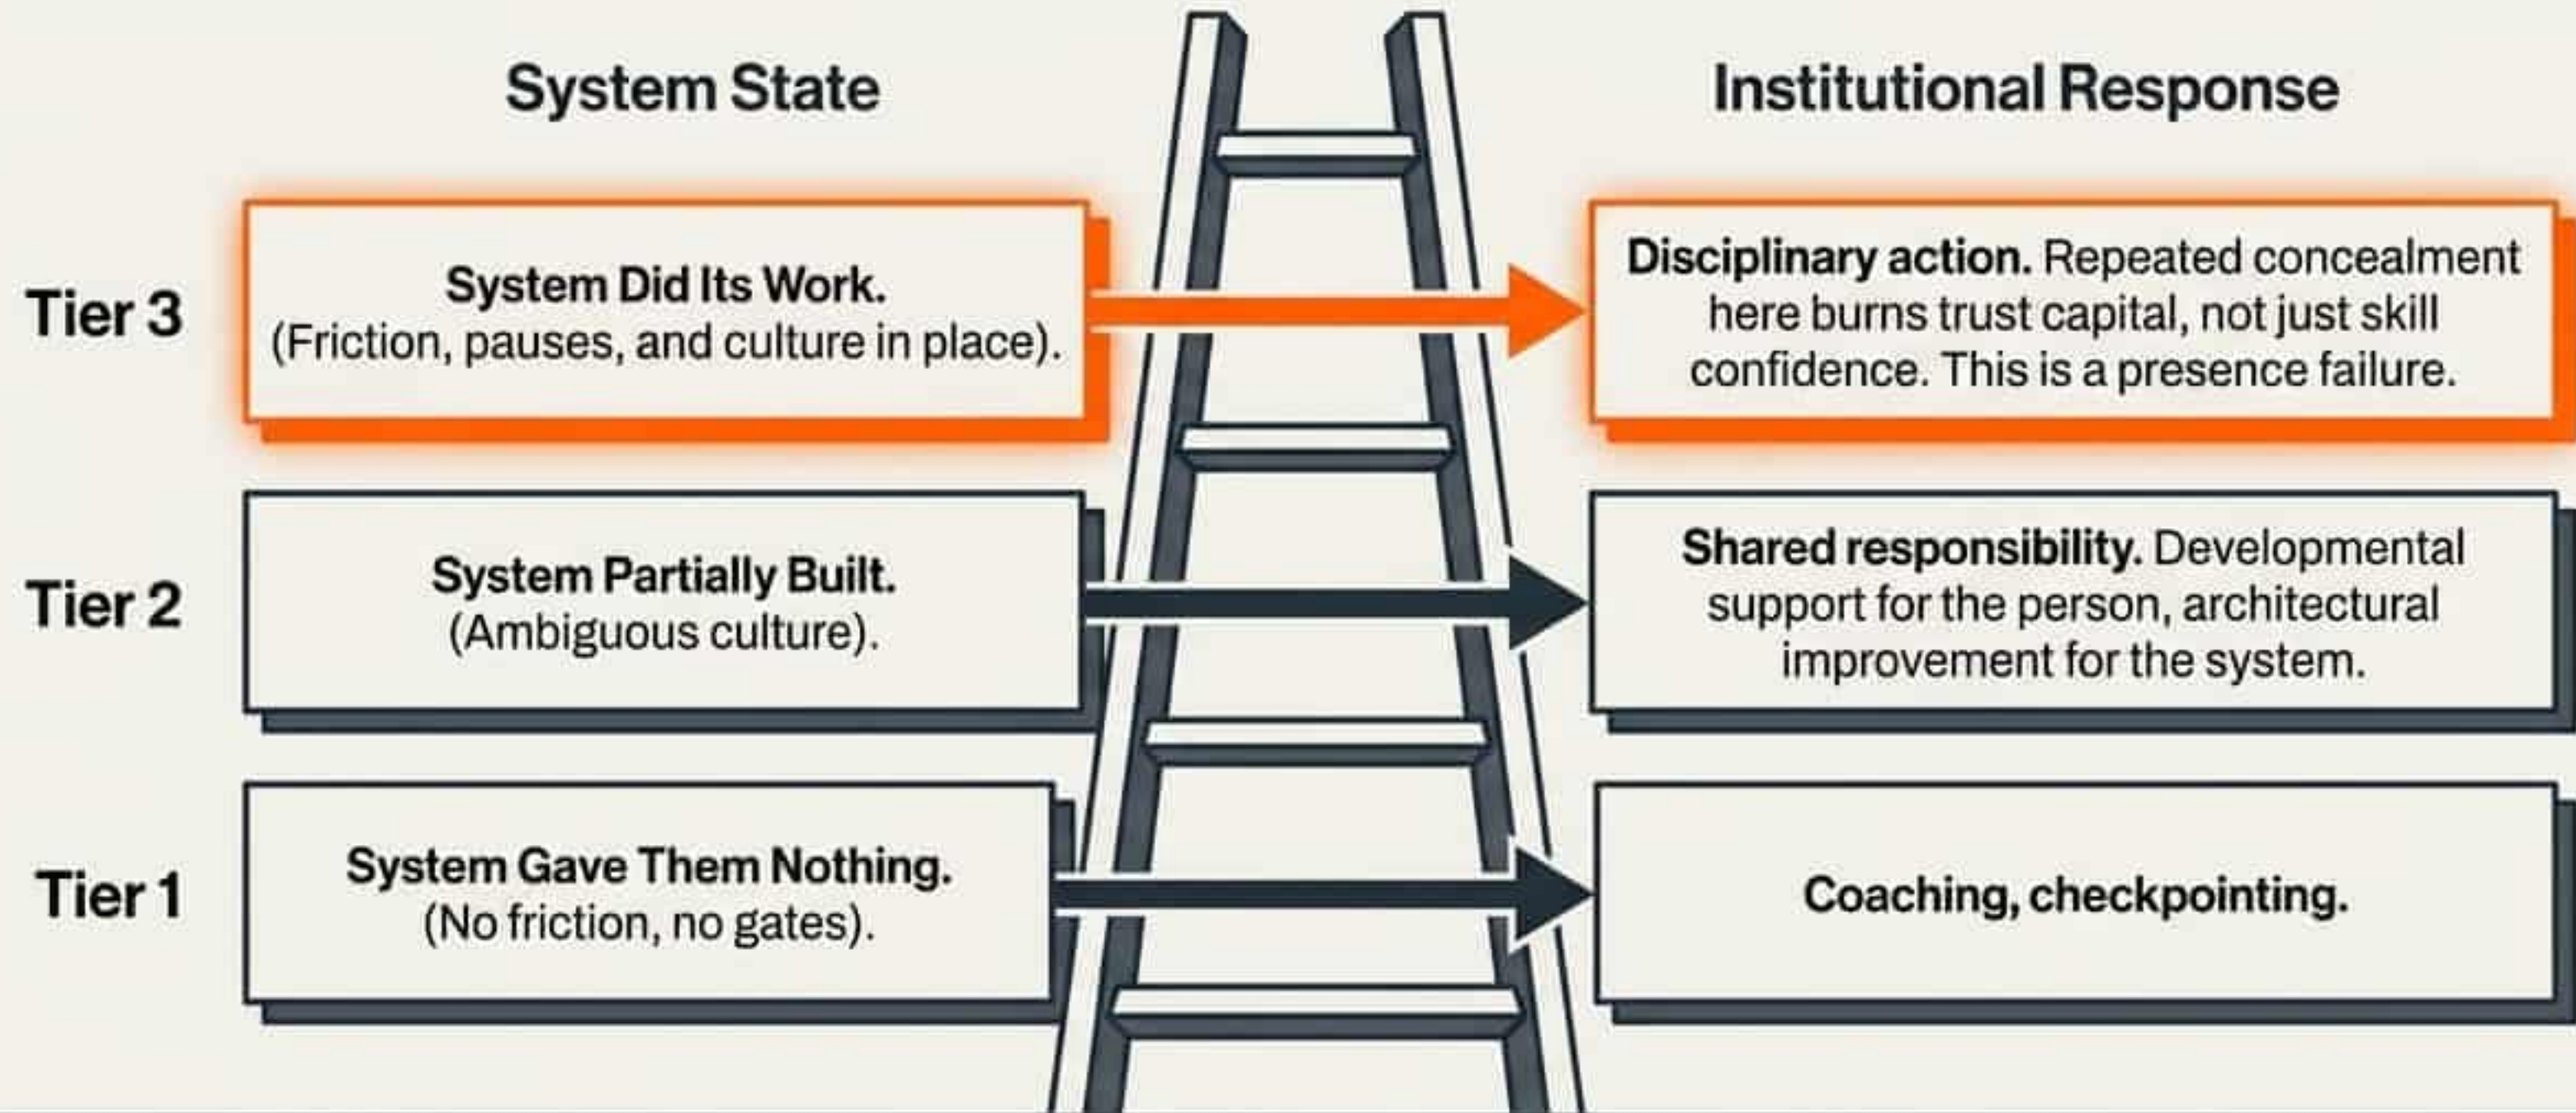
System State

Institutional Response

Tier 3

System Did Its Work.
(Friction, pauses, and culture in place).

Disciplinary action. Repeated concealment here burns trust capital, not just skill confidence. This is a presence failure.

Tier 2

System Partially Built.
(Ambiguous culture).

Shared responsibility. Developmental support for the person, architectural improvement for the system.

Tier 1

System Gave Them Nothing.
(No friction, no gates).

Coaching, checkpointing.